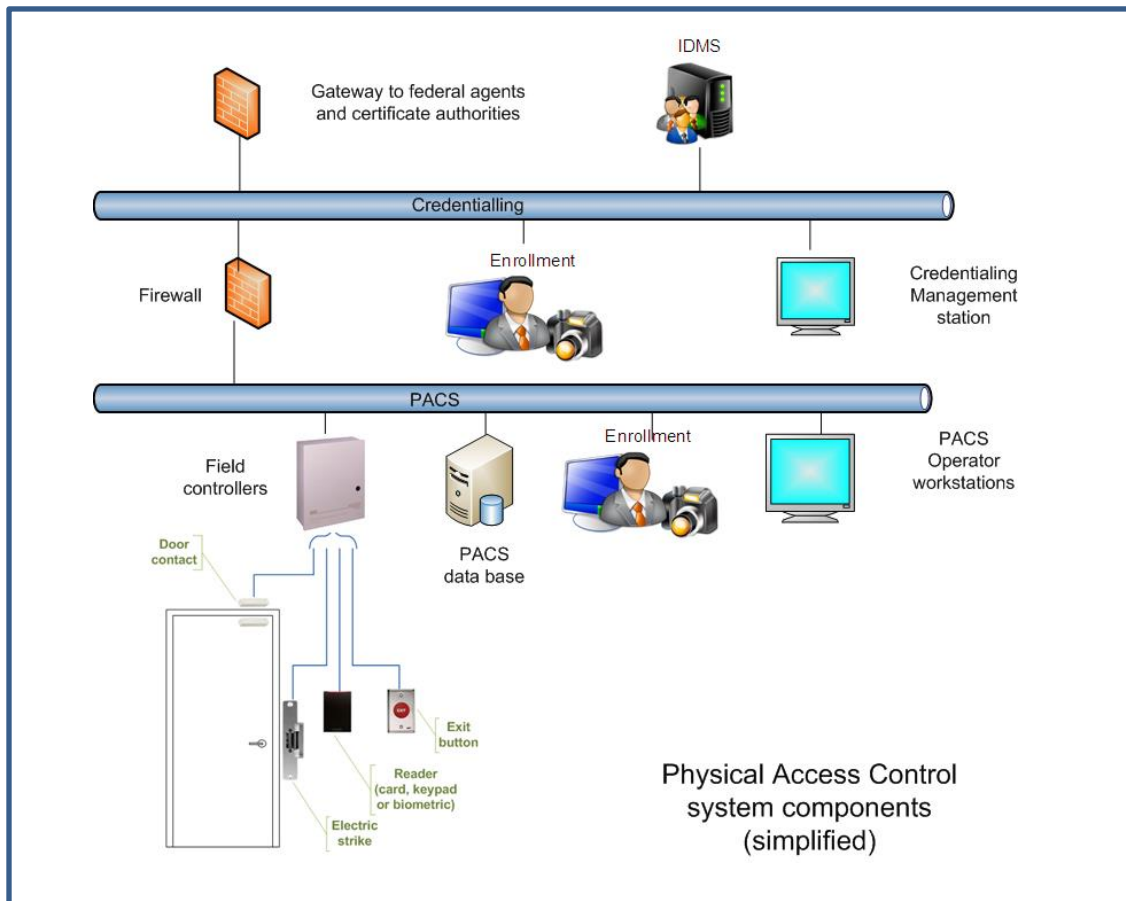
IDMS

Gateway to federal agents and certificate authorities

Credentialling

Enrollment

Firewall

Credentialing Management station

PACS

Field controllers

Enrollment

PACS Operator workstations

PACS data base

Door contact

EXIT

Exit button

Reader (card, keypad or biometric)

Electric strike

Physical Access Control system components (simplified)